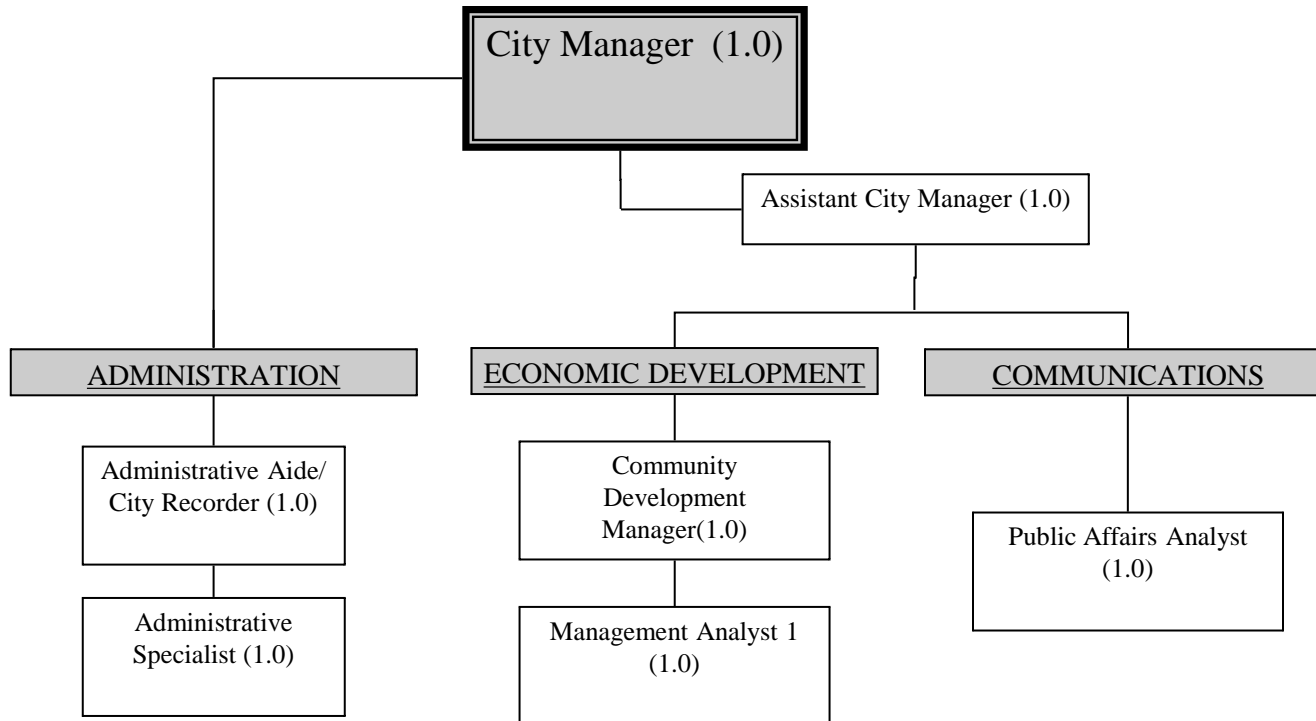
City Manager (1.0)

Assistant City Manager (1.0)

ADMINISTRATION

ECONOMIC DEVELOPMENT

COMMUNICATIONS

Administrative Aide/ City Recorder (1.0)

Administrative Specialist (1.0)

Community Development Manager(1.0)

Management Analyst 1 (1.0)

Public Affairs Analyst (1.0)